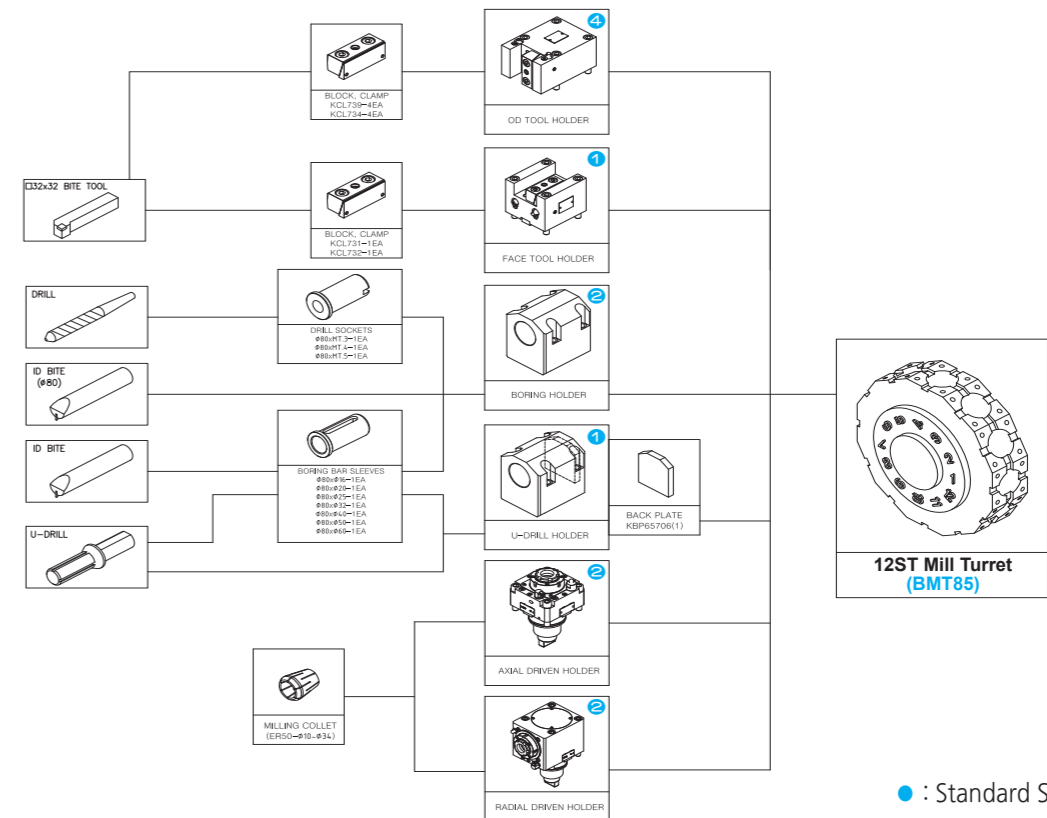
BLOCK, CLAMP
KCL739-4EA
KCL734-4EA

4
OD TOOL HOLDER

□32x32 BITE TOOL

BLOCK, CLAMP
KCL731-1EA
KCL732-1EA

1
FACE TOOL HOLDER

DRILL

DRILL SOCKETS
Ø80xMT.3-1EA
Ø80xMT.4-1EA
Ø80xMT.5-1EA

2
BORING HOLDER

ID BITE
(Ø80)

ID BITE

BORING BAR SLEEVES
Ø80xØ16-1EA
Ø80xØ20-1EA
Ø80xØ25-1EA
Ø80xØ32-1EA
Ø80xØ40-1EA
Ø80xØ50-1EA
Ø80xØ60-1EA

1
U-DRILL HOLDER

BACK PLATE
KBP65706(1)

U-DRILL

2
AXIAL DRIVEN HOLDER

MILLING COLLET
(ER50-Ø10-Ø34)

2
RADIAL DRIVEN HOLDER

12ST Mill Turret
(BMT85)

● : Standard S